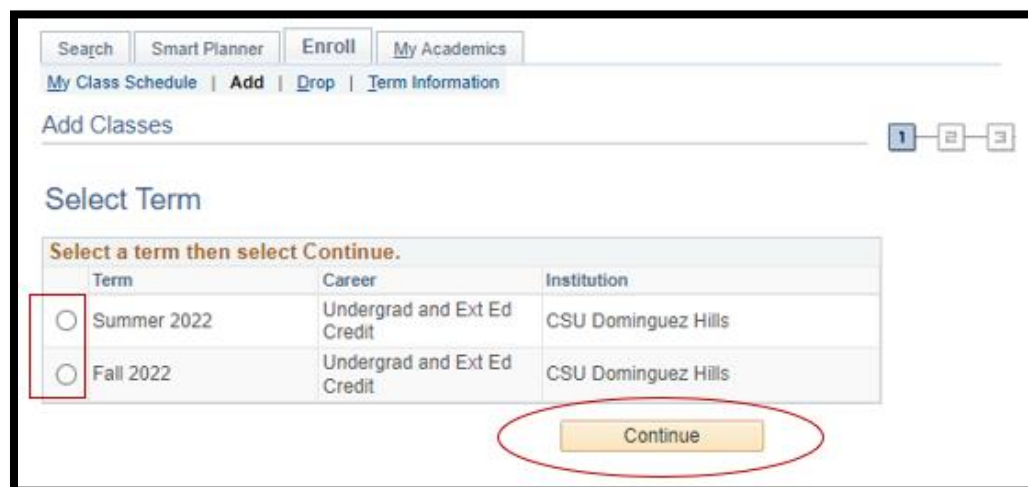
Search | Smart Planner | Enroll | My Academics

My Class Schedule | Add | Drop | Term Information

Add Classes

1 2 3

Select Term

Select a term then select Continue.

| | Term | Career | Institution |
|---|---|---|---|
| ○ | Summer 2022 | Undergrad and Ext Ed Credit | CSU Dominguez Hills |
| ○ | Fall 2022 | Undergrad and Ext Ed Credit | CSU Dominguez Hills |

Continue